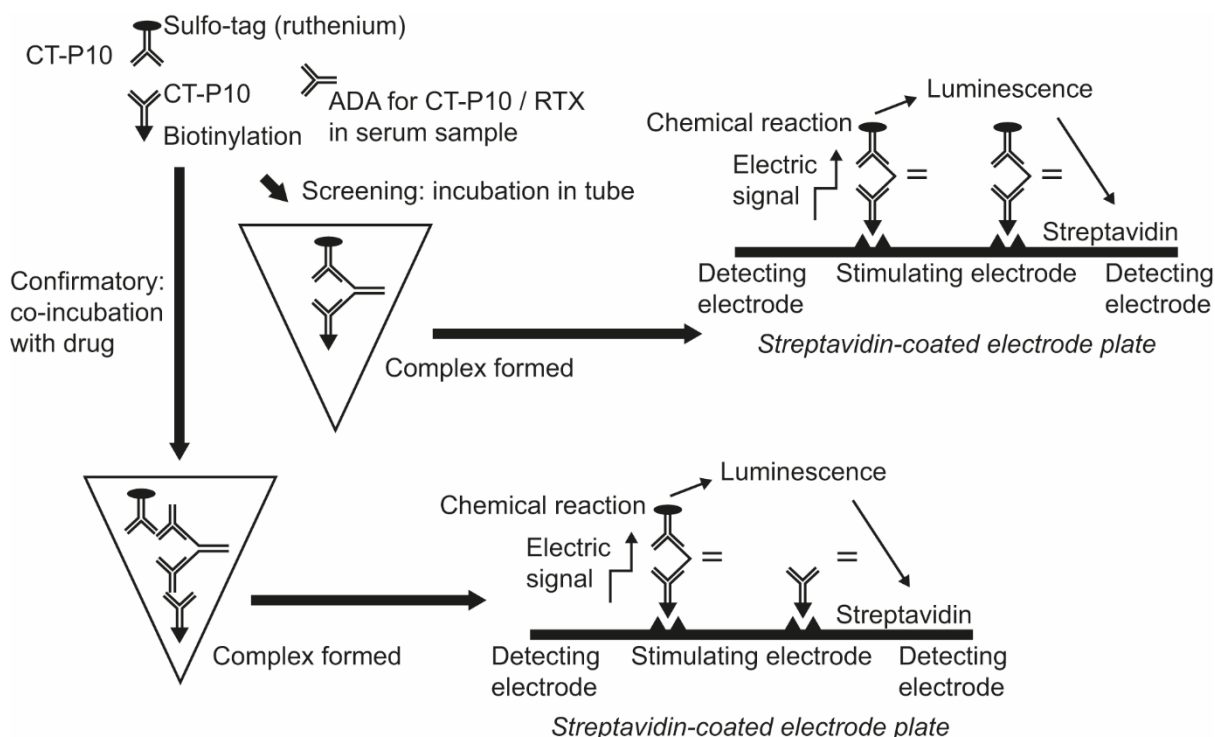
Sulfo-tag (ruthenium)
CT-P10
CT-P10
Biotinylation
ADA for CT-P10 / RTX in serum sample
Screening: incubation in tube
Luminescence
Chemical reaction
Electric signal
Streptavidin
Detecting electrode
Stimulating electrode
Detecting electrode
Streptavidin-coated electrode plate
Confirmatory: co-incubation with drug
Complex formed
Complex formed
Luminescence
Chemical reaction
Electric signal
Streptavidin
Detecting electrode
Stimulating electrode
Detecting electrode
Streptavidin-coated electrode plate